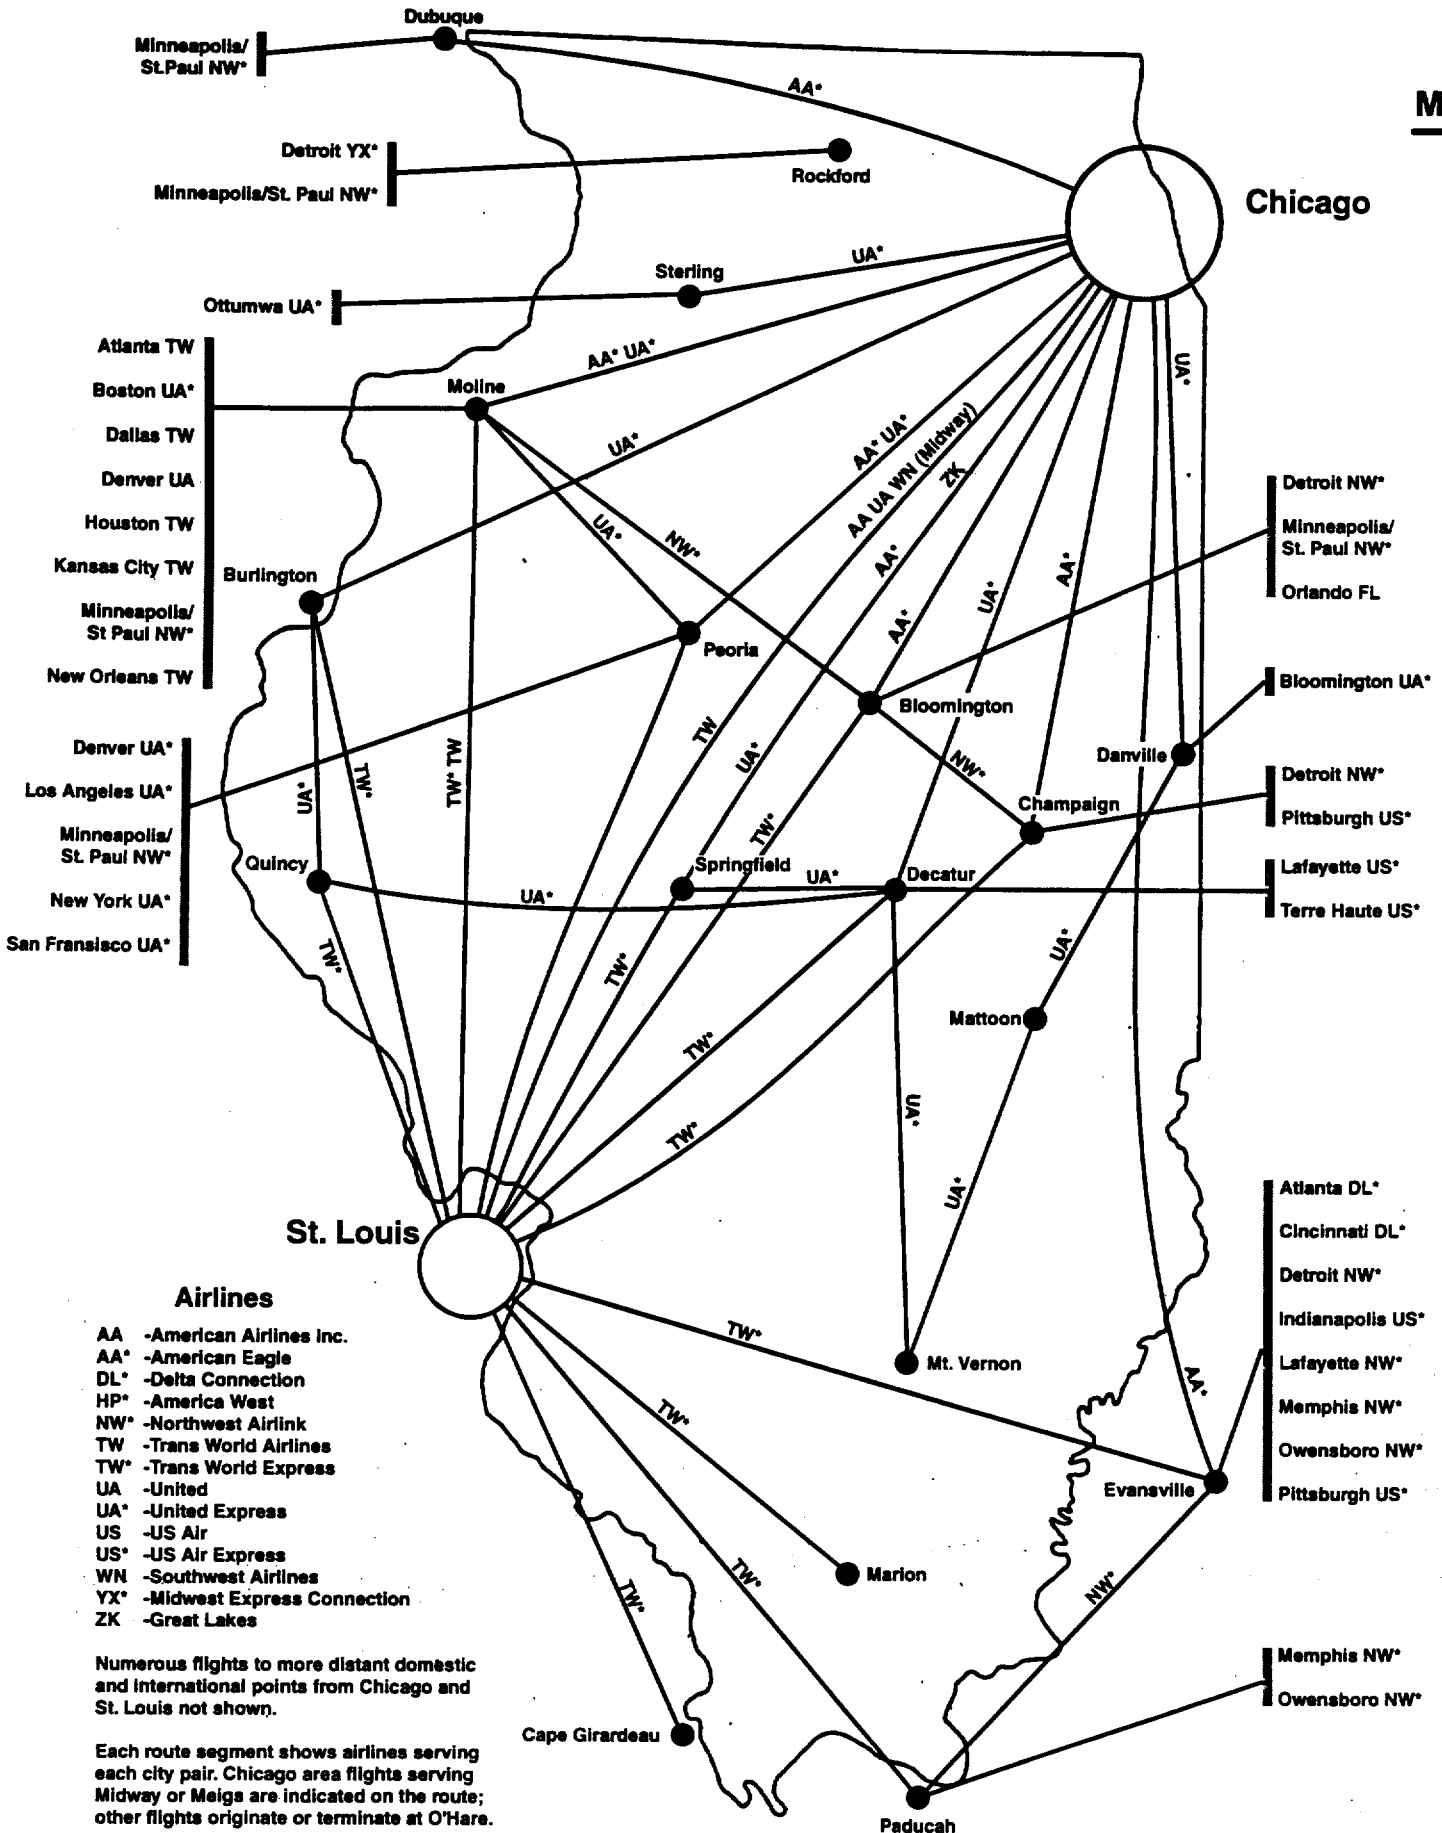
M

Dubuque
Minneapolis/ St.Paul NW*
AA*
Detroit YX*
Minneapolis/St. Paul NW*
Rockford
Chicago
Sterling
UA*
Ottumwa UA*
Atlanta TW
Boston UA*
Dallas TW
Denver UA
Houston TW
Kansas City TW
Minneapolis/ St Paul NW*
New Orleans TW
Moline
AA* UA*
UA*
AA* UA*
AA UA WN (Midway)
ZK
UA*
UA*
NW*
AA*
AA*
UA*
AA*
Burlington
Peoria
Bloomington
Detroit NW*
Minneapolis/ St. Paul NW*
Orlando FL
Bloomington UA*
Danville
Denver UA*
Los Angeles UA*
Minneapolis/ St. Paul NW*
New York UA*
San Fransisco UA*
UA*
TW*
TW* TW
TW
UA*
TW*
NW*
Champaign
Detroit NW*
Pittsburgh US*
Quincy
Springfield
UA*
Decatur
UA*
Lafayette US*
Terre Haute US*
TW*
TW*
UA*
Mattoon
TW*
TW*
UA*
UA*
St. Louis
Airlines
AA -American Airlines Inc.
AA* -American Eagle
DL* -Delta Connection
HP* -America West
NW* -Northwest Airlink
TW -Trans World Airlines
TW* -Trans World Express
UA -United
UA* -United Express
US -US Air
US* -US Air Express
WN -Southwest Airlines
YX* -Midwest Express Connection
ZK -Great Lakes

Numerous flights to more distant domestic and international points from Chicago and St. Louis not shown.

Each route segment shows airlines serving each city pair. Chicago area flights serving Midway or Meigs are indicated on the route; other flights originate or terminate at O'Hare.

TW*
Mt. Vernon
Atlanta DL*
Cincinnati DL*
Detroit NW*
Indianapolis US*
Lafayette NW*
Memphis NW*
Owensboro NW*
Pittsburgh US*
TW*
AA*
Evansville
TW*
Marion
TW*
NW*
Cape Girardeau
Memphis NW*
Owensboro NW*
Paducah